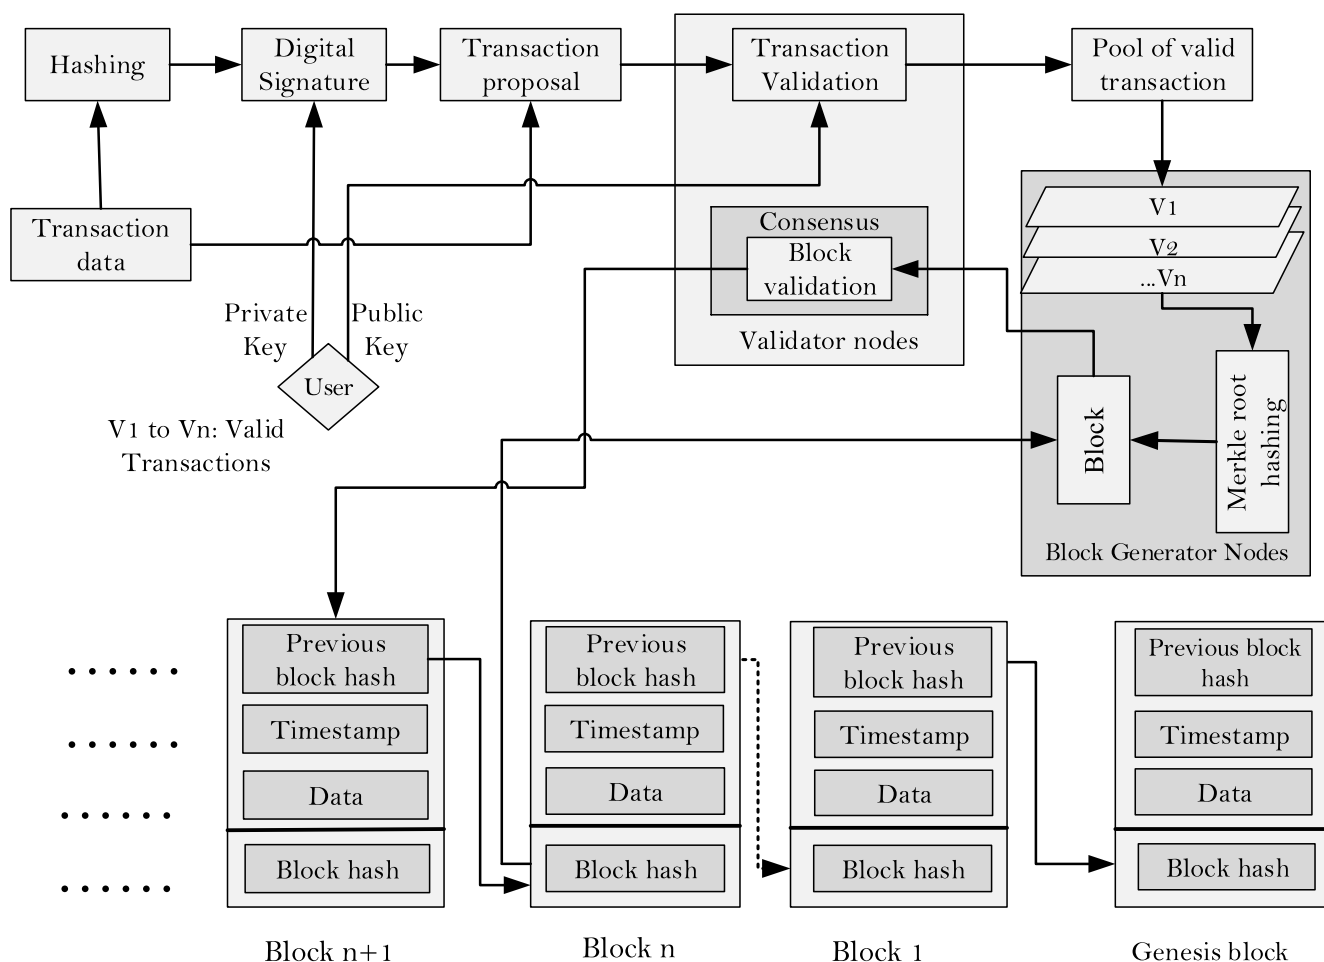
Hashing

Digital Signature

Transaction proposal

Transaction Validation

Pool of valid transaction

Transaction data

Consensus

Block validation

Validator nodes

V1

V2

...Vn

Private Key

Public Key

User

V1 to Vn: Valid Transactions

Block

Merkle root hashing

Block Generator Nodes

......

......

......

......

Previous block hash

Timestamp

Data

Block hash

Block n+1

Previous block hash

Timestamp

Data

Block hash

Block n

Previous block hash

Timestamp

Data

Block hash

Block 1

Previous block hash

Timestamp

Data

Block hash

Genesis block